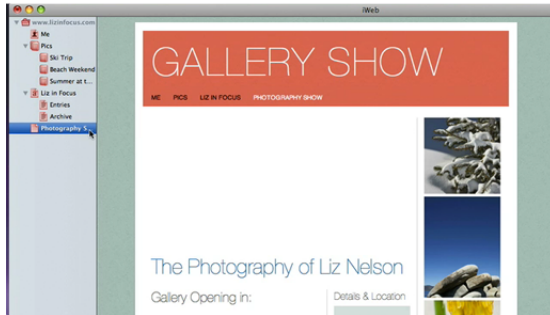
iWeb

www.lizinfocus.com
Me
Pics
Ski Trip
Beach Weekend
Summer at t...
Liz in Focus
Entries
Archive
Photography S...

GALLERY SHOW

ME PICS LIZ IN FOCUS PHOTOGRAPHY SHOW

The Photography of Liz Nelson

Gallery Opening in:

Details & Location